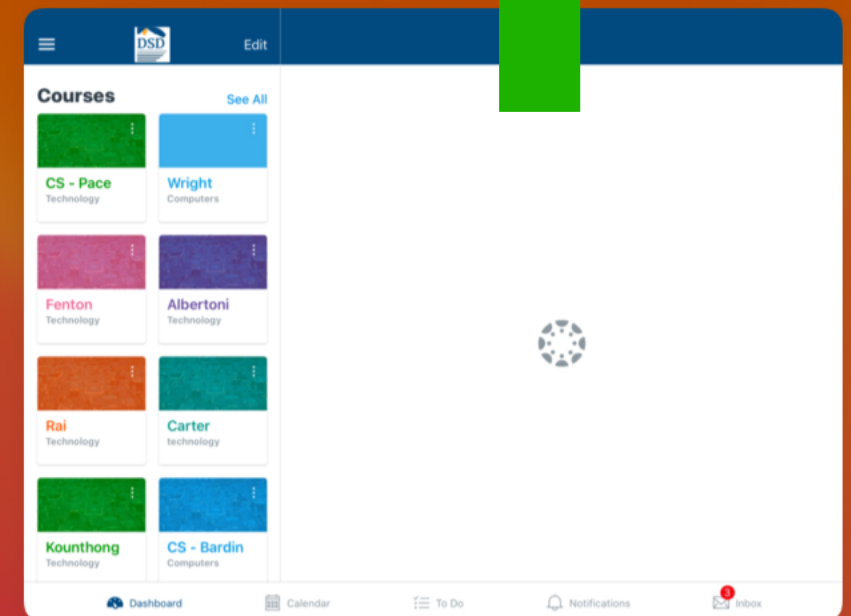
DSD

Edit

Courses

See All

CS - Pace
Technology

Wright
Computers

Fenton
Technology

Albertoni
Technology

Rai
Technology

Carter
technology

Kounthong
Technology

CS - Bardin
Computers

Dashboard

Calendar

To Do

Notifications

3

Inbox